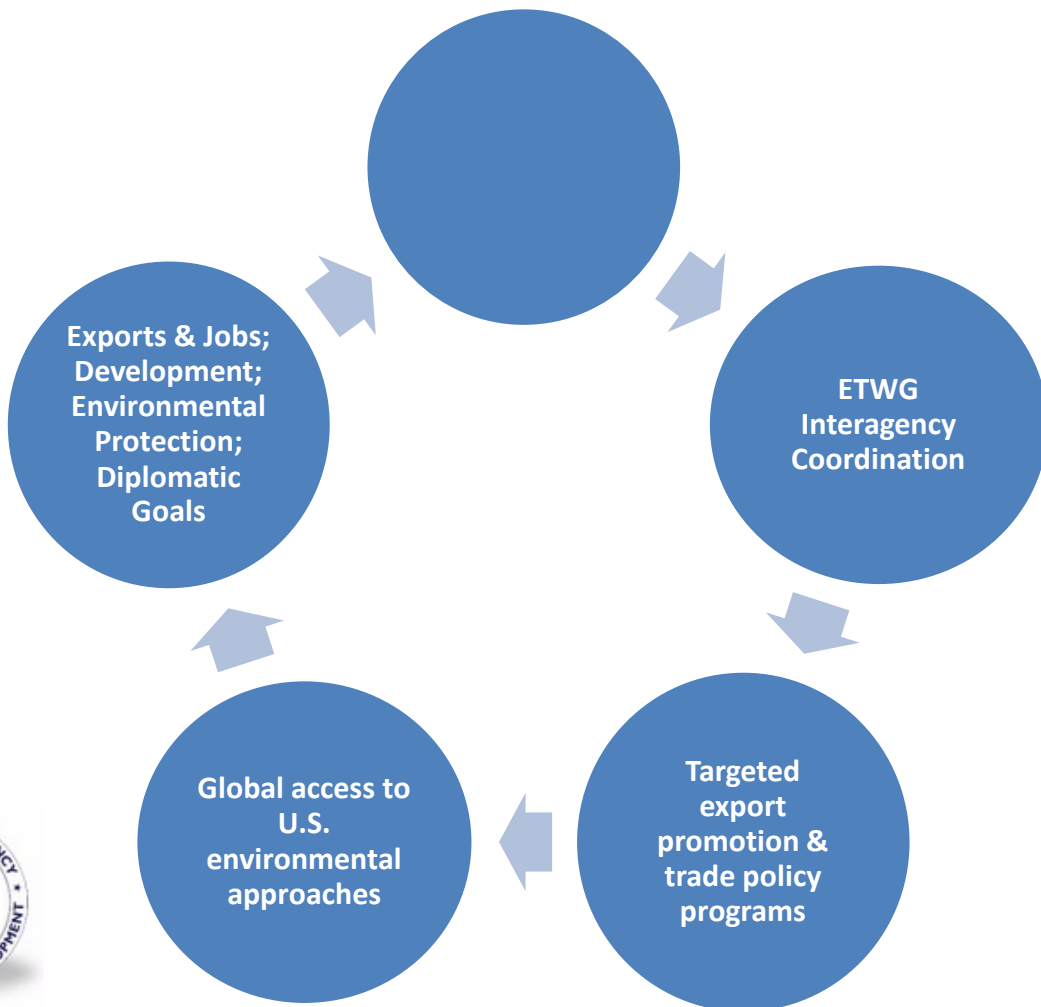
ETWG Interagency Coordination

Targeted export promotion & trade policy programs

Global access to U.S. environmental approaches

Exports & Jobs; Development; Environmental Protection; Diplomatic Goals

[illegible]CY

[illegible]PMENT